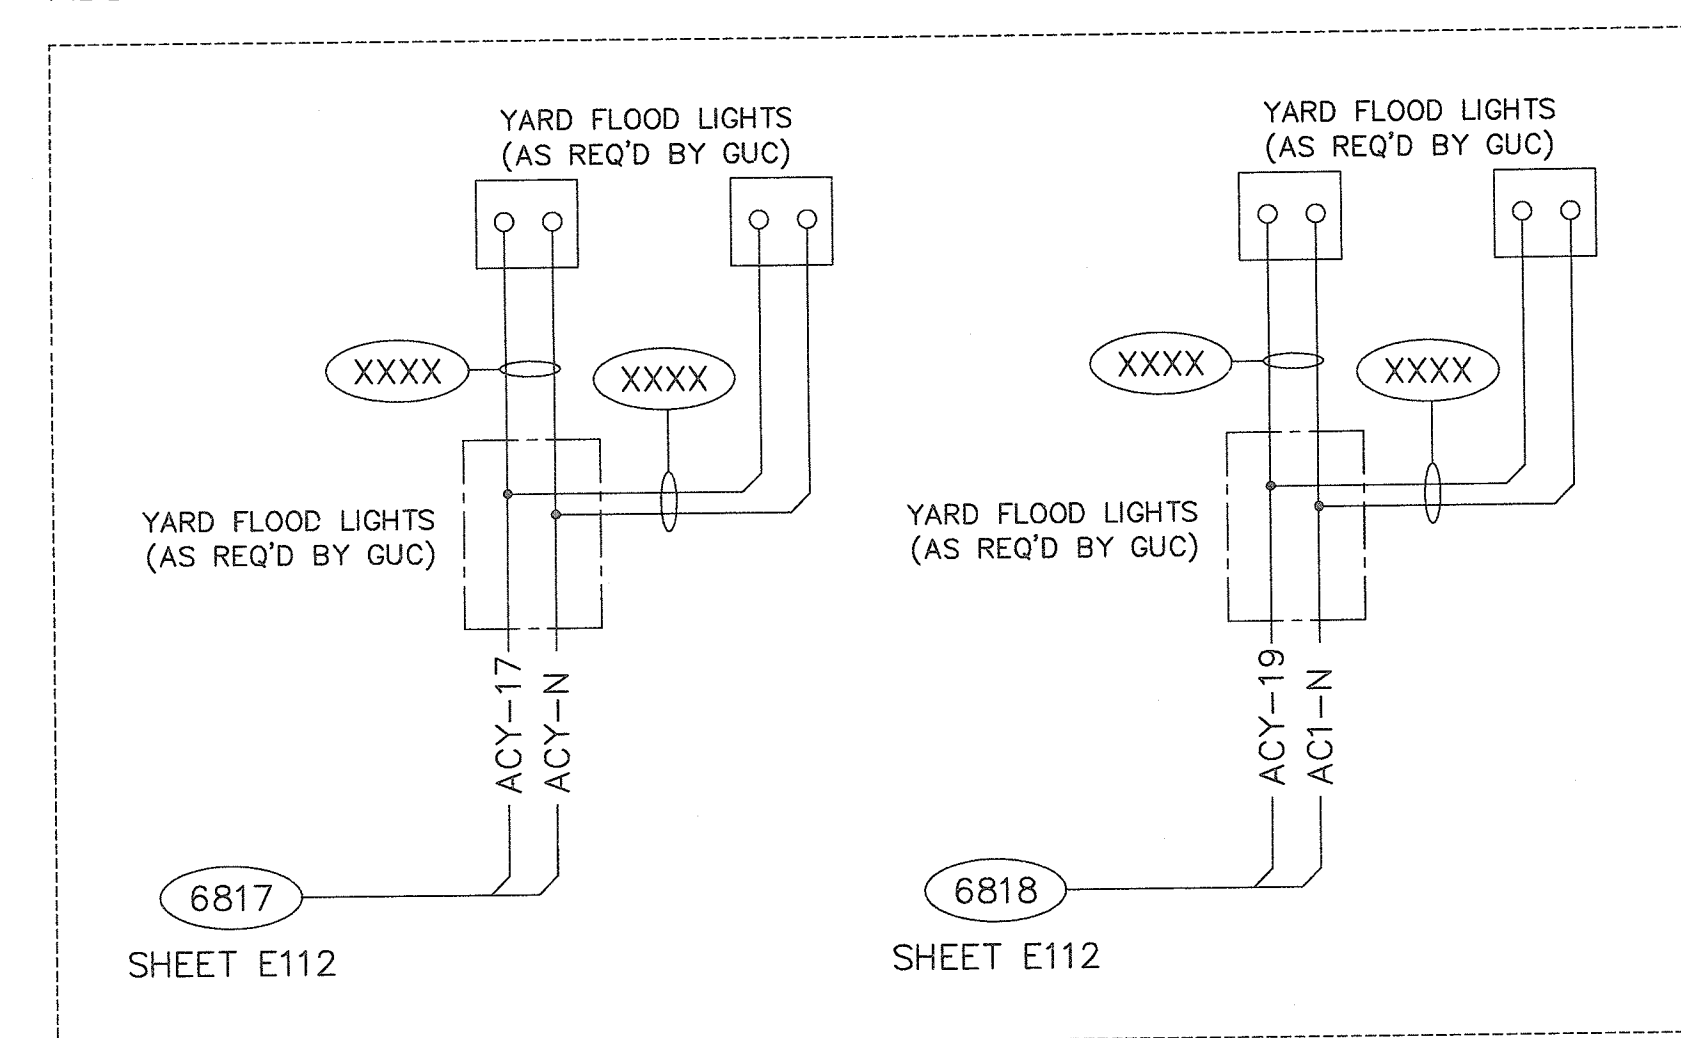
YARD FLOOD LIGHTS
(AS REQ'D BY GUC)

XXXX

XXXX

YARD FLOOD LIGHTS
(AS REQ'D BY GUC)

ACY-17
ACY-N

6817

SHEET E112

YARD FLOOD LIGHTS
(AS REQ'D BY GUC)

XXXX

XXXX

YARD FLOOD LIGHTS
(AS REQ'D BY GUC)

ACY-19
AC1-N

6818

SHEET E112